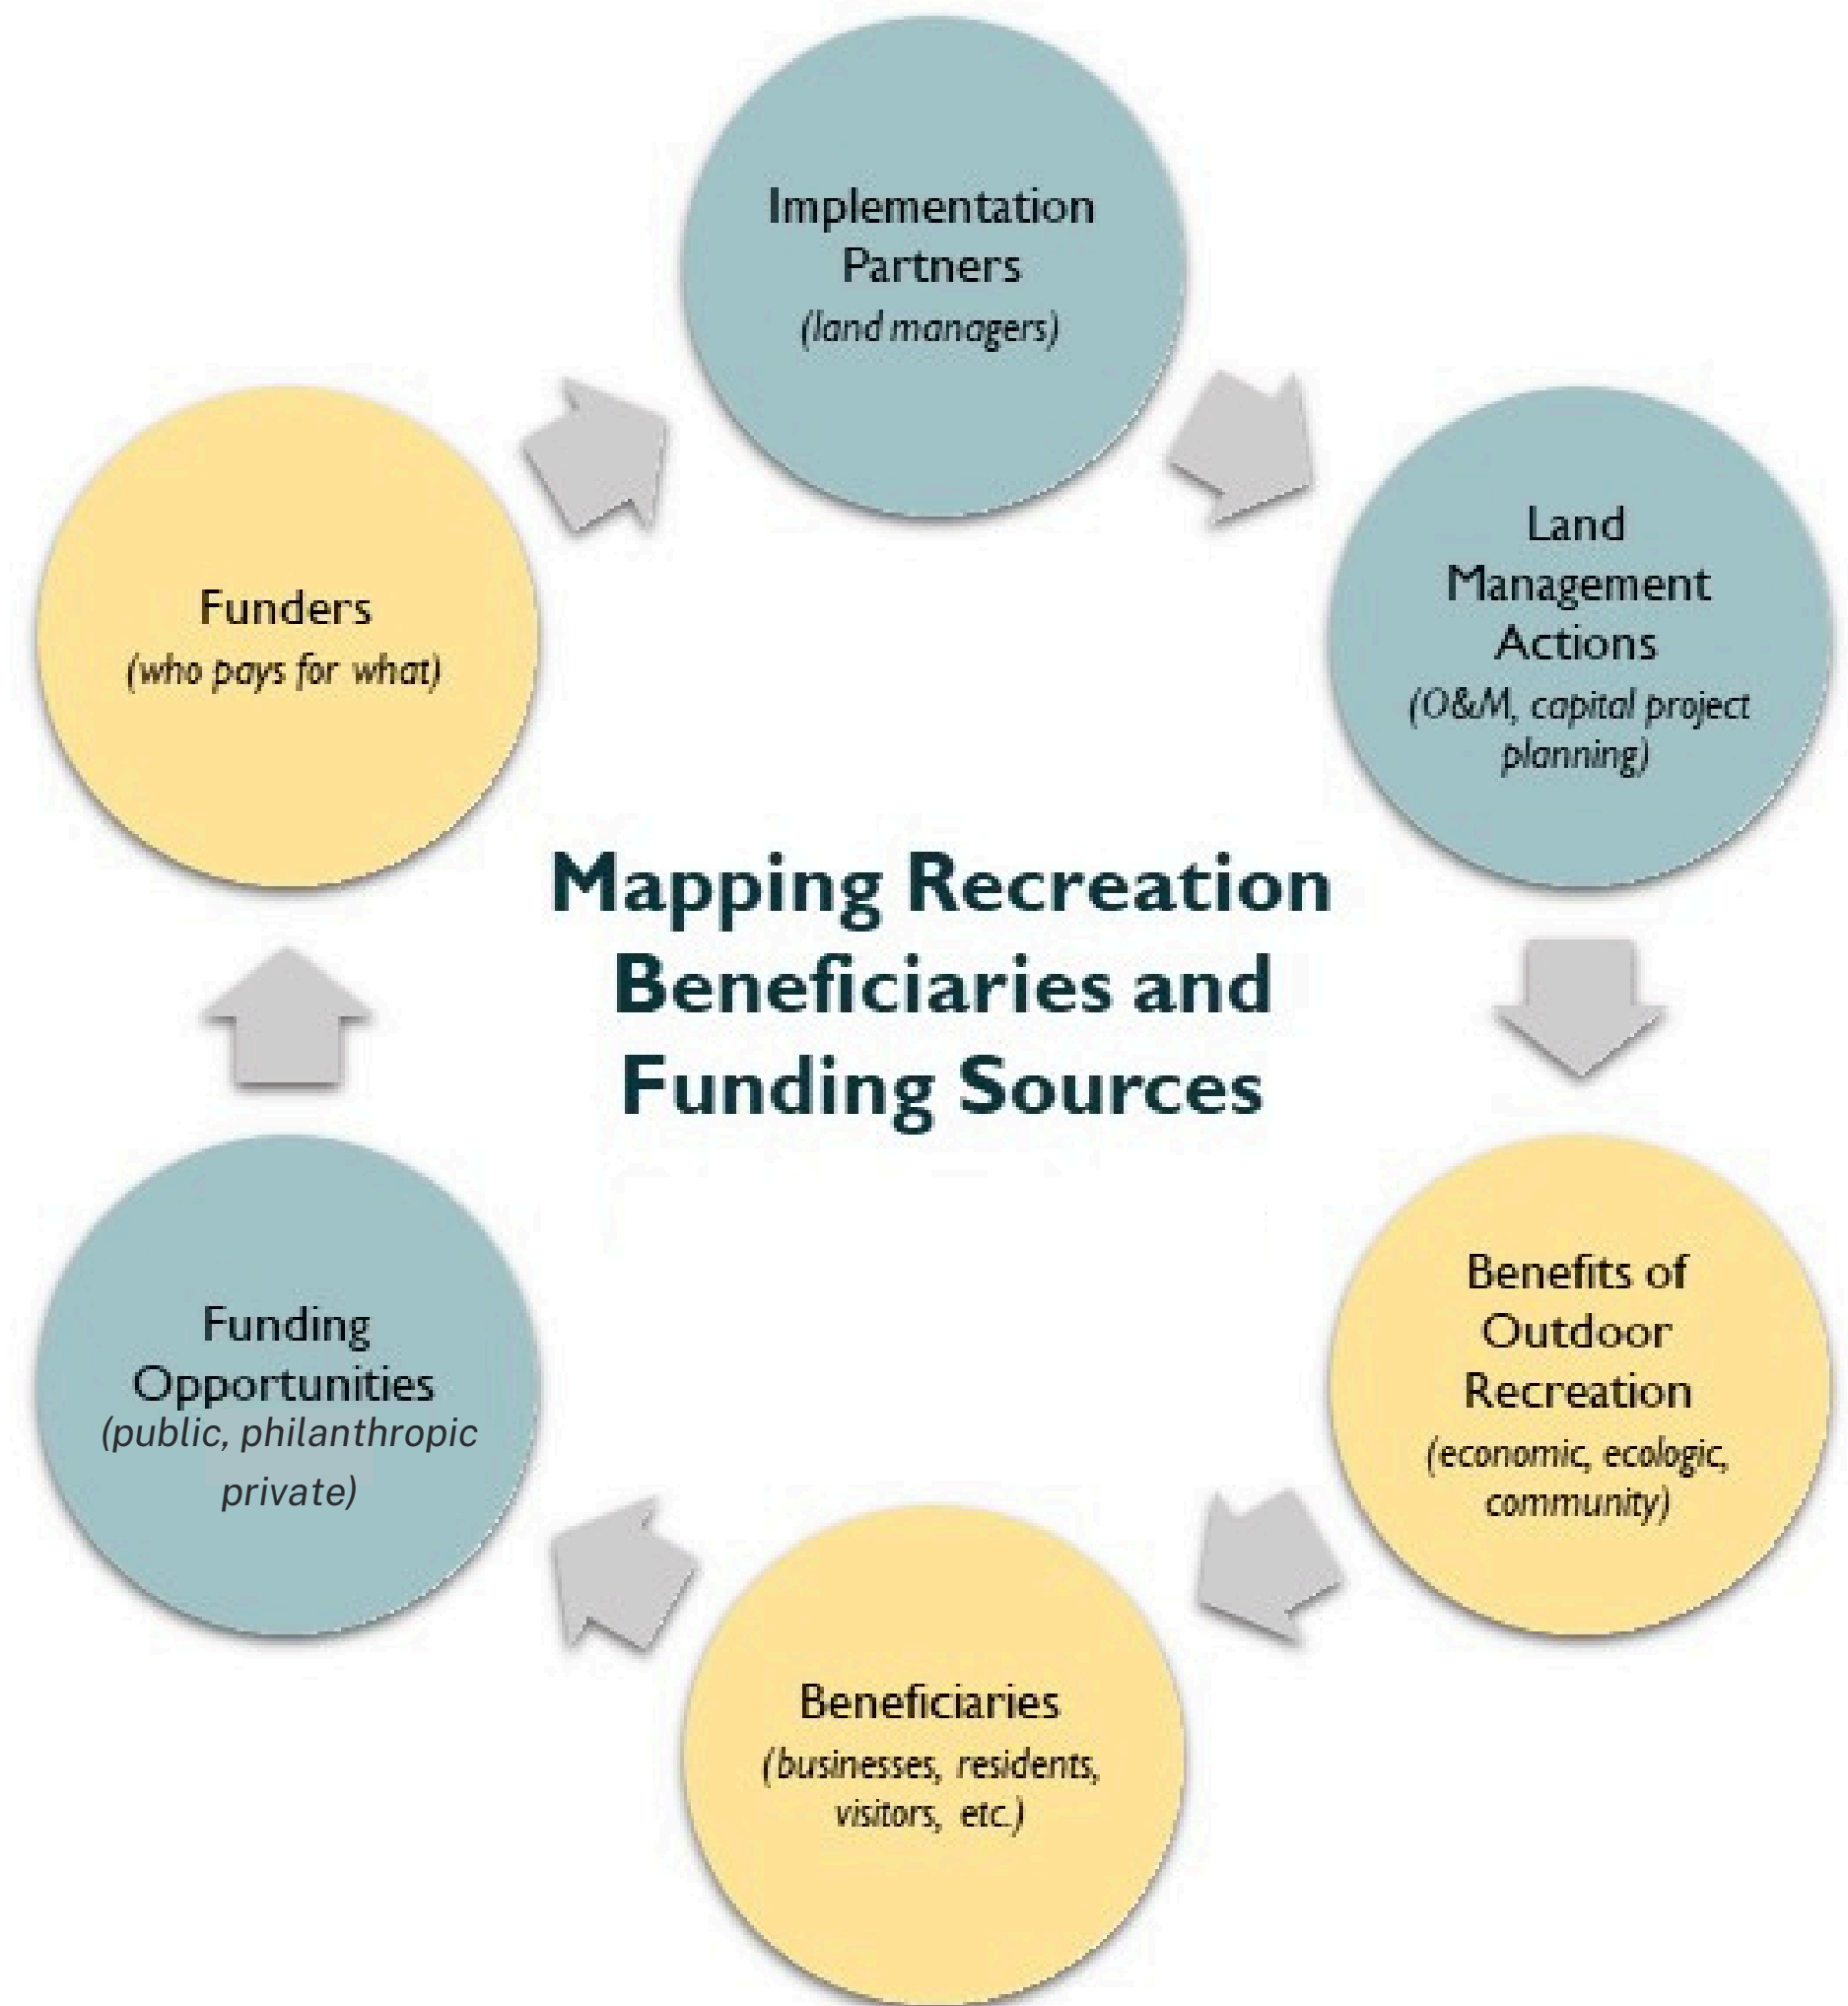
Mapping Recreation Beneficiaries and Funding Sources

Implementation Partners
(land managers)

Land Management Actions
(O&M, capital project planning)

Benefits of Outdoor Recreation
(economic, ecologic, community)

Beneficiaries
(businesses, residents, visitors, etc.)

Funding Opportunities
(public, philanthropic private)

Funders
(who pays for what)